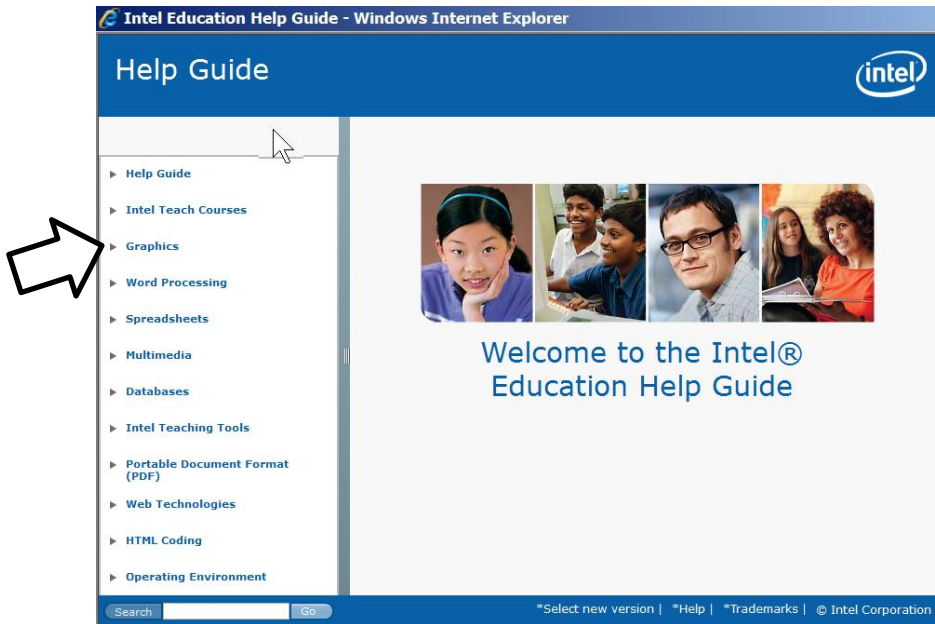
Intel Education Help Guide - Windows Internet Explorer

Help Guide

intel

Help Guide

Intel Teach Courses

Graphics

Word Processing

Spreadsheets

Multimedia

Databases

Intel Teaching Tools

Portable Document Format (PDF)

Web Technologies

HTML Coding

Operating Environment

Welcome to the Intel® Education Help Guide

Search Go

*Select new version | *Help | *Trademarks | © Intel Corporation